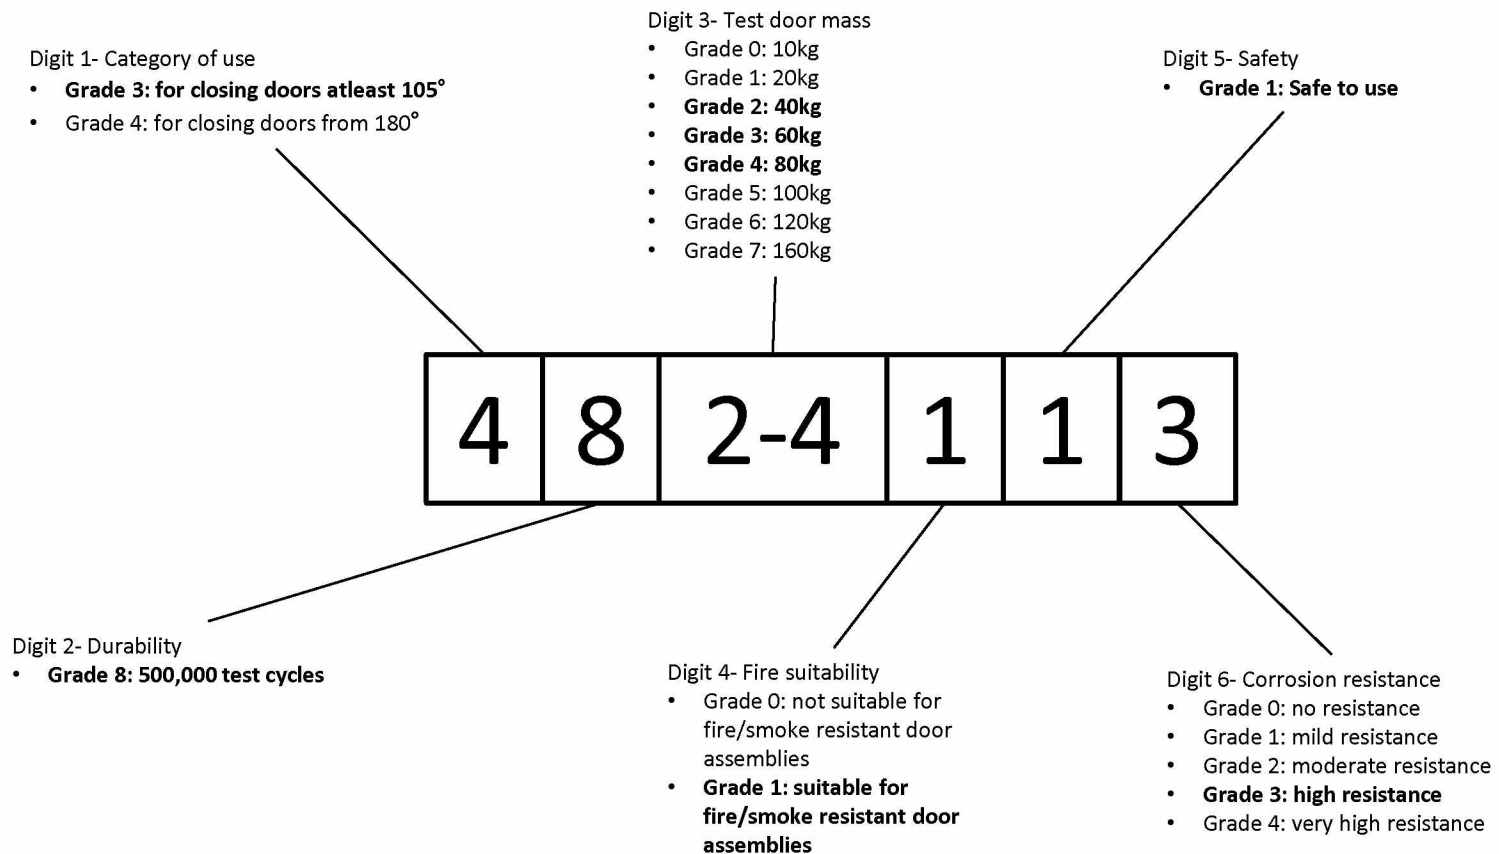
Digit 3- Test door mass
- Grade 0: 10kg
- Grade 1: 20kg
- **Grade 2: 40kg**
- **Grade 3: 60kg**
- **Grade 4: 80kg**
- Grade 5: 100kg
- Grade 6: 120kg
- Grade 7: 160kg

Digit 1- Category of use
- **Grade 3: for closing doors atleast 105°**
- Grade 4: for closing doors from 180°

Digit 5- Safety
- **Grade 1: Safe to use**

| 4 | 8 | 2-4 | 1 | 1 | 3 |
|---|---|---|---|---|---|

Digit 2- Durability
- **Grade 8: 500,000 test cycles**

Digit 4- Fire suitability
- Grade 0: not suitable for fire/smoke resistant door assemblies
- **Grade 1: suitable for fire/smoke resistant door assemblies**

Digit 6- Corrosion resistance
- Grade 0: no resistance
- Grade 1: mild resistance
- Grade 2: moderate resistance
- **Grade 3: high resistance**
- Grade 4: very high resistance